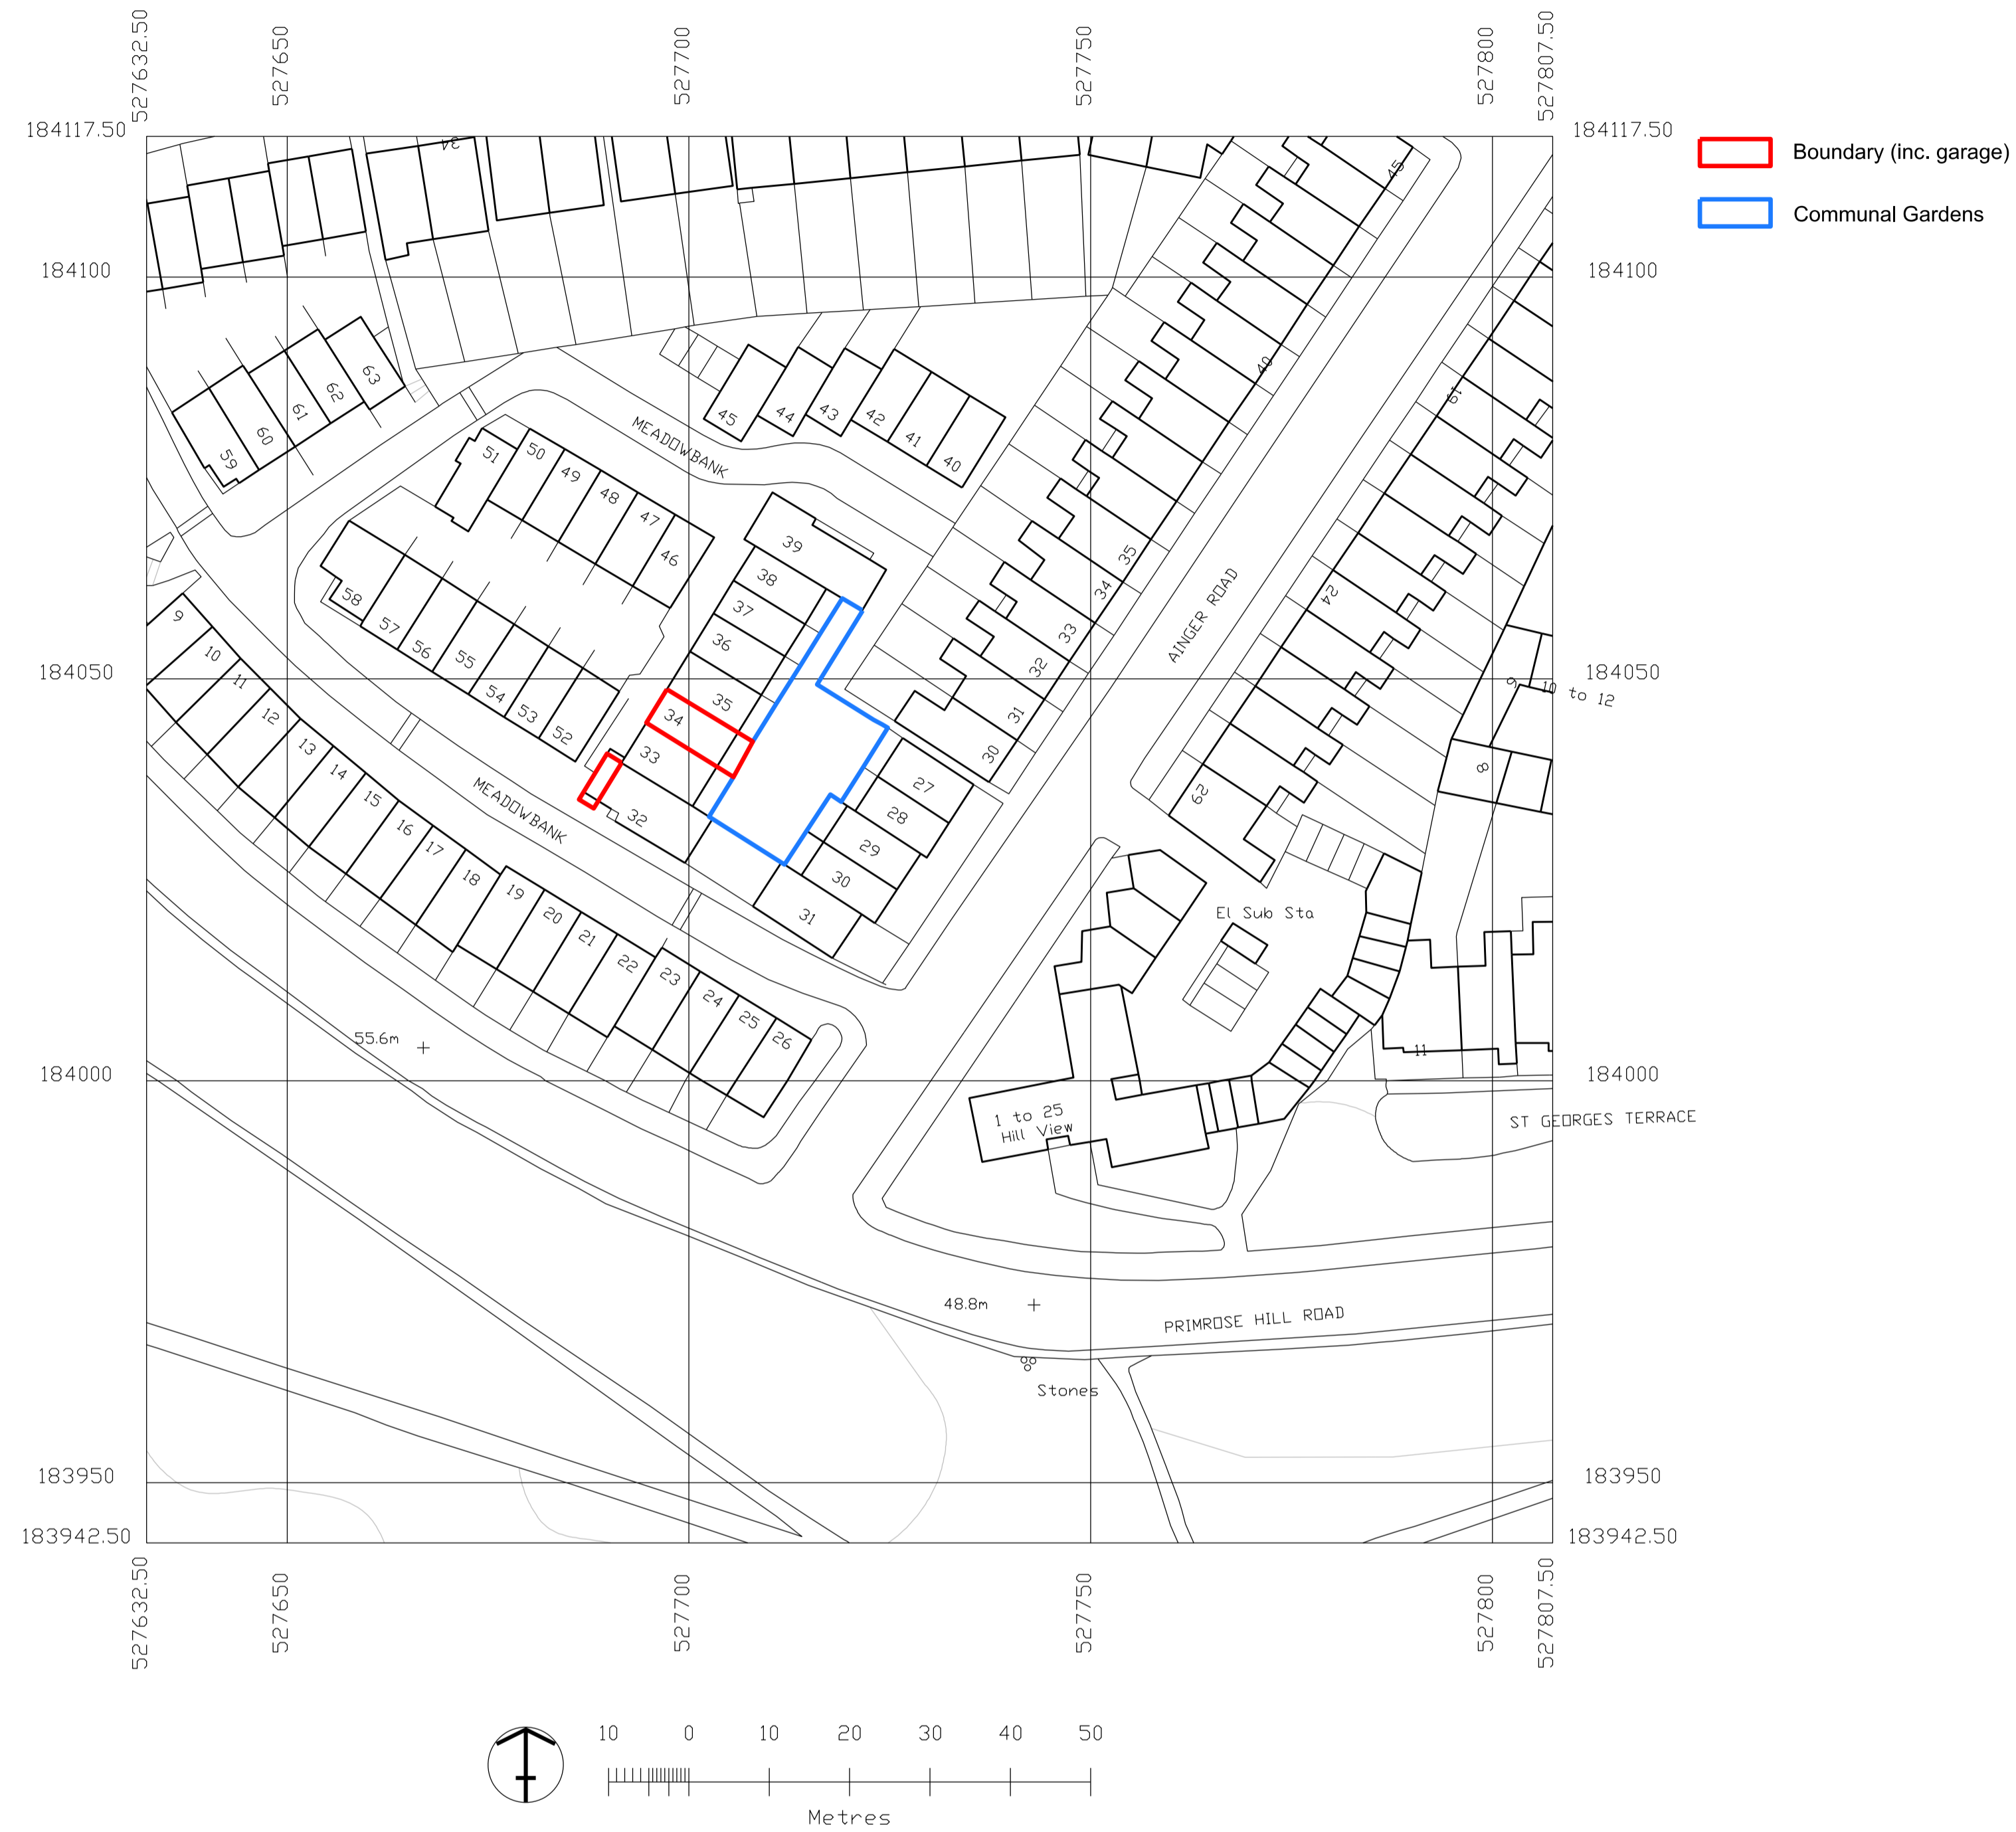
527632.50 527650 527700 527750 527800 527807.50

184117.50 184117.50

Boundary (inc. garage)

Communal Gardens

184100 184100

34

45

63 62 61 60 59

51 50 49 48 47 46

MEADOWBANK

45 44 43 42 41 40

49

35

39 38 37 36 35 34 33 32

58 57 56 55 54 53 52

9 10 11 12 13 14 15 16 17 18 19 20 21 22 23 24 25 26

34 33 32 31 30

AINGER ROAD

24

61

184050 184050

9 10 to 12

8

27 28 29 30 31

MEADOWBANK

62

El Sub Sta

55.6m

184000 184000

11

1 to 25 Hill View

ST GEORGES TERRACE

48.8m

PRIMROSE HILL ROAD

Stones

183950 183950

183942.50 183942.50

527632.50 527650 527700 527750 527800 527807.50

10 0 10 20 30 40 50

Metres